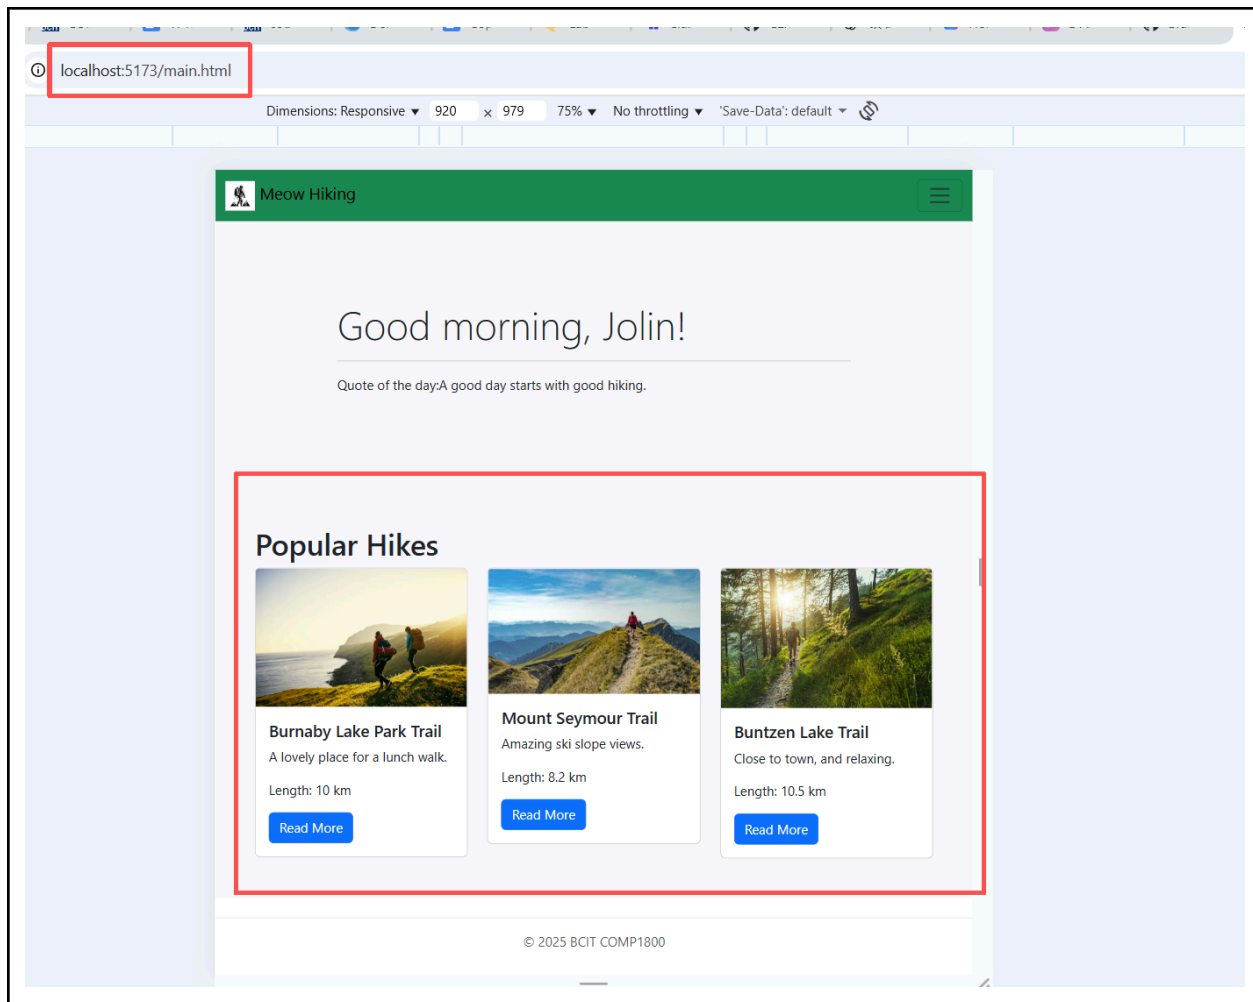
localhost:5173/main.html

Dimensions: Responsive 920 × 979 75% No throttling 'Save-Data': default

Meow Hiking

Good morning, Jolin!

Quote of the day:A good day starts with good hiking.

Popular Hikes

Burnaby Lake Park Trail
A lovely place for a lunch walk.
Length: 10 km
Read More

Mount Seymour Trail
Amazing ski slope views.
Length: 8.2 km
Read More

Buntzen Lake Trail
Close to town, and relaxing.
Length: 10.5 km
Read More

© 2025 BCIT COMP1800